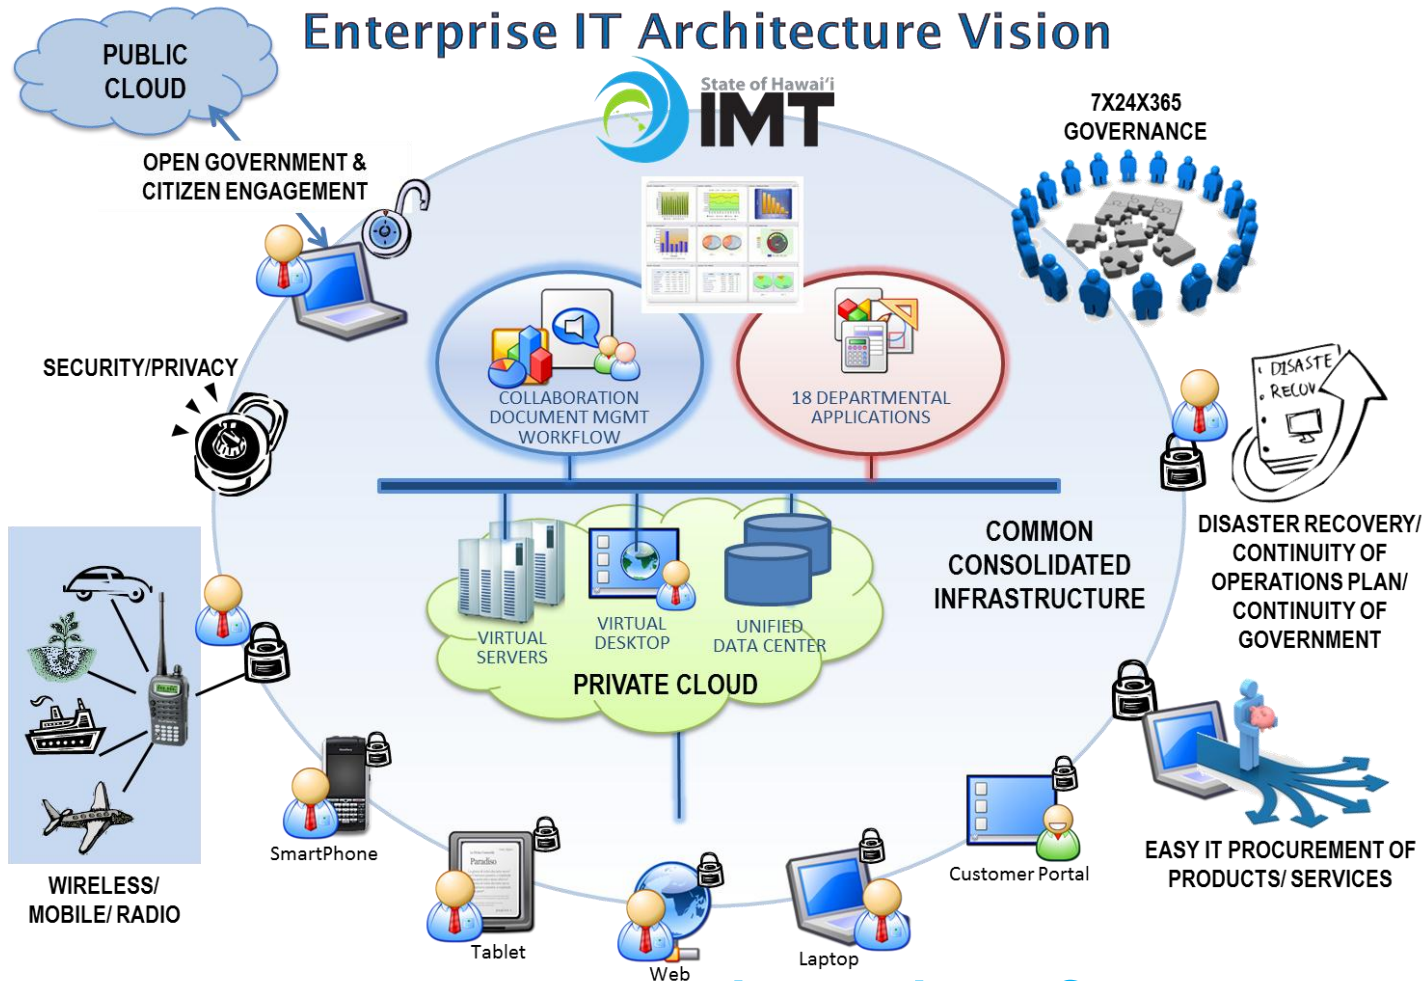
Enterprise IT Architecture Vision

PUBLIC CLOUD

State of Hawai'i IMT

7X24X365 GOVERNANCE

OPEN GOVERNMENT & CITIZEN ENGAGEMENT

SECURITY/PRIVACY

COLLABORATION DOCUMENT MGMT WORKFLOW

18 DEPARTMENTAL APPLICATIONS

DISASTE RECOV

DISASTER RECOVERY/ CONTINUITY OF OPERATIONS PLAN/ CONTINUITY OF GOVERNMENT

COMMON CONSOLIDATED INFRASTRUCTURE

VIRTUAL SERVERS

VIRTUAL DESKTOP

UNIFIED DATA CENTER

PRIVATE CLOUD

WIRELESS/ MOBILE/ RADIO

SmartPhone

Tablet

Paradiso

Web

Laptop

Customer Portal

EASY IT PROCUREMENT OF PRODUCTS/ SERVICES